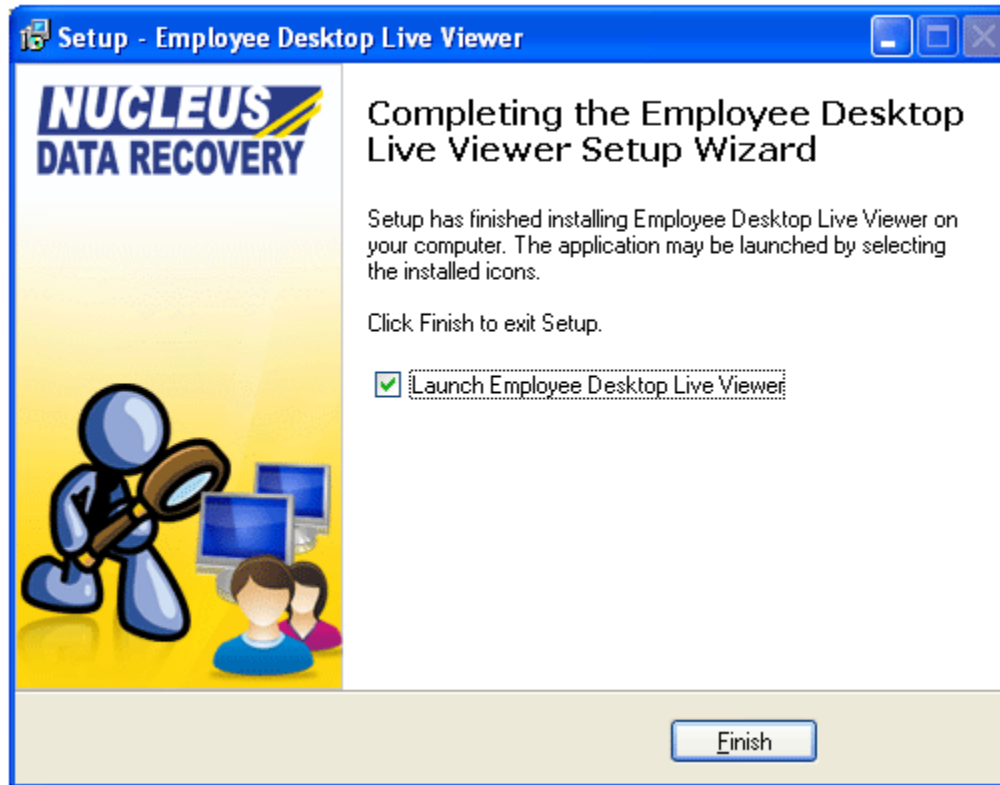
Setup - Employee Desktop Live Viewer

NUCLEUS
DATA RECOVERY

Completing the Employee Desktop Live Viewer Setup Wizard

Setup has finished installing Employee Desktop Live Viewer on your computer. The application may be launched by selecting the installed icons.

Click Finish to exit Setup.

Launch Employee Desktop Live Viewer

Finish